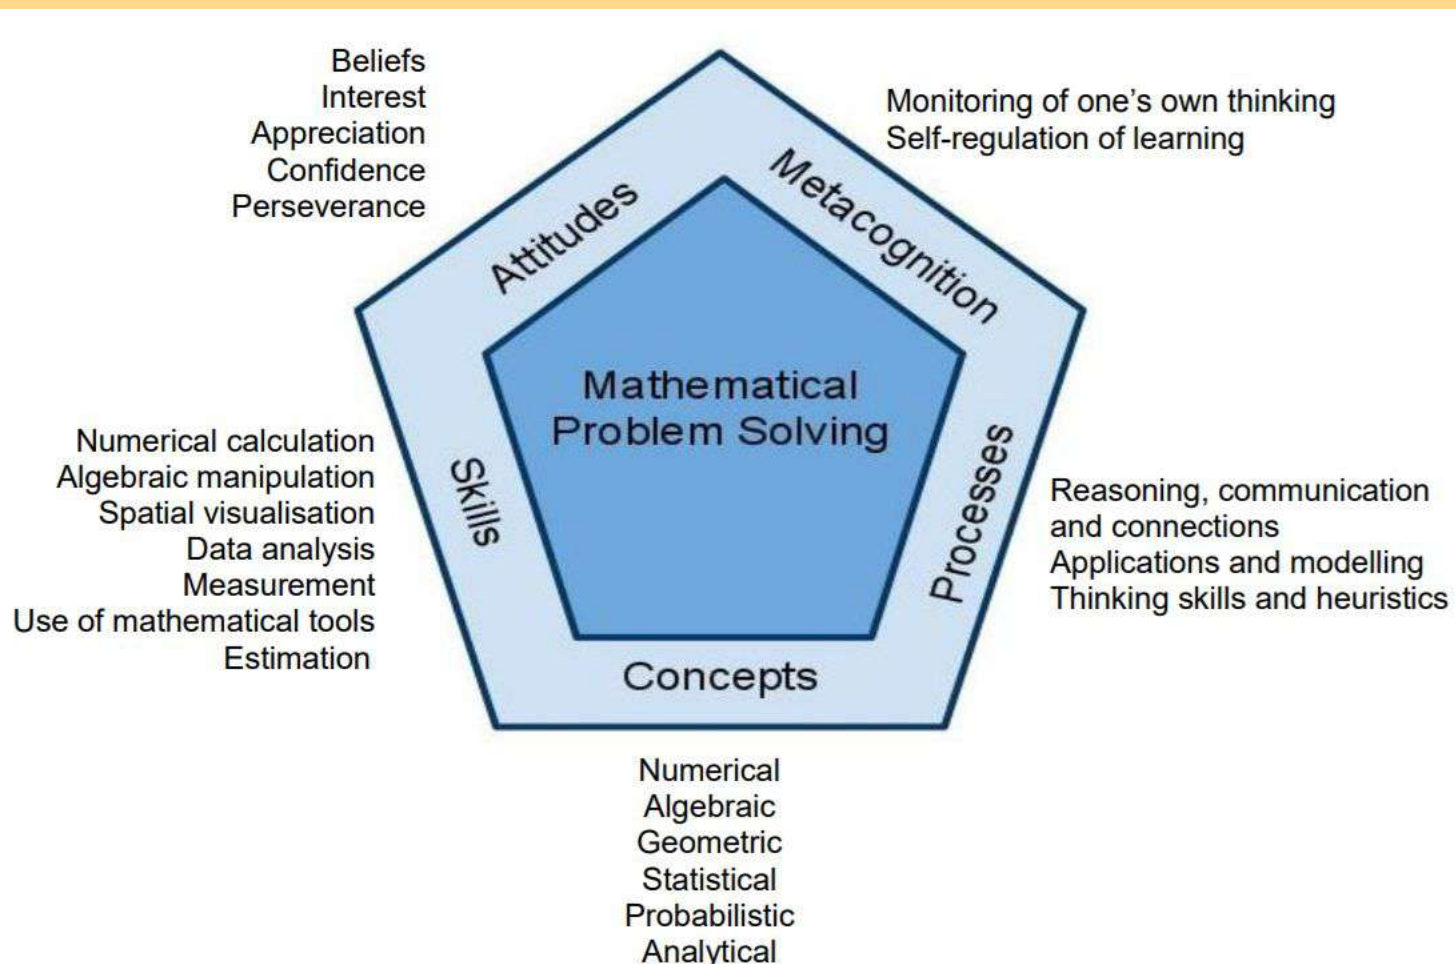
Beliefs
Interest
Appreciation
Confidence
Perseverance

Monitoring of one's own thinking
Self-regulation of learning

Attitudes

Metacognition

Mathematical Problem Solving

Numerical calculation
Algebraic manipulation
Spatial visualisation
Data analysis
Measurement
Use of mathematical tools
Estimation

Skills

Processes

Reasoning, communication and connections
Applications and modelling
Thinking skills and heuristics

Concepts

Numerical
Algebraic
Geometric
Statistical
Probabilistic
Analytical